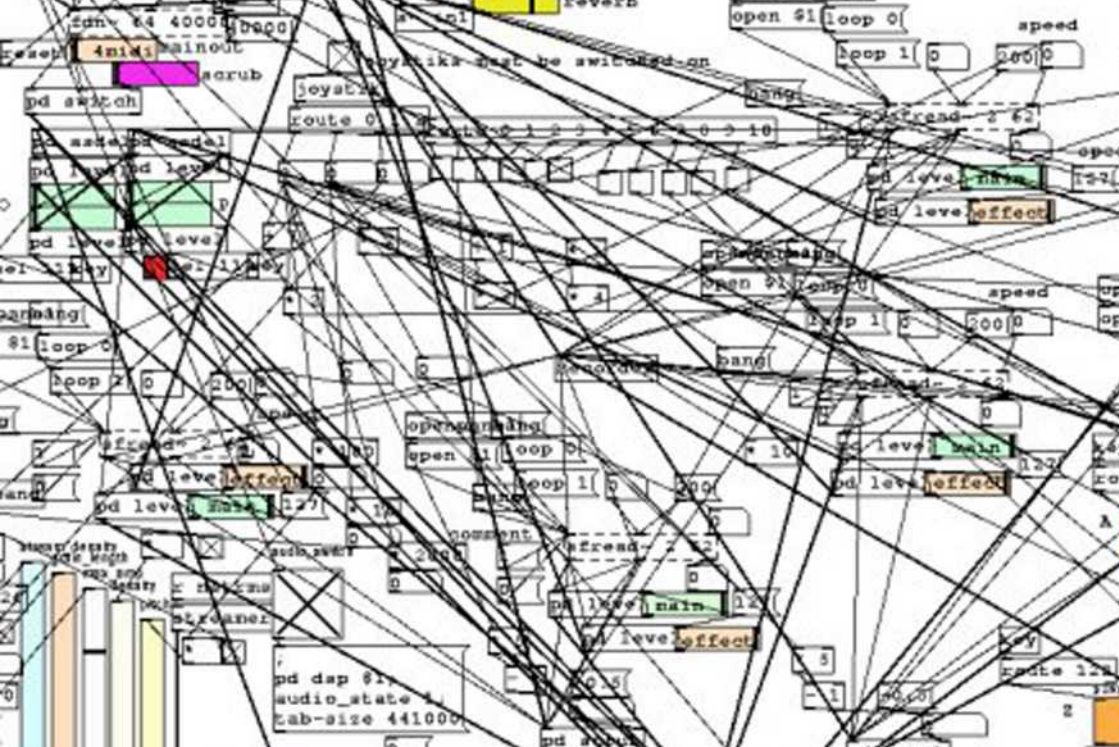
fdn~ 64 40000
10000
reverb
open $1
loop 0
speed
reset
4midi
mainout
scrub
loop 1
0
200
0
pd switch
joystick must be switched-on
joystick
bang
route 0 1 2 3 4 5 6 7 8 9 10
sfread~ 2 62
pd level
main
pd level
effect
pd level
pd level
open $1
loop 0
speed
loop 1
0
200
0
loop 0
loop 1
0
200
sfread~ 2
sfread~ 2 62
* 4
* 3
open $1
loop 0
loop 1
0
200
pd level
main
127
pd level
effect
pd level
effect
pd level
main
127
* 10
* 10
sfread~ 2 52
pd level
main
127
pd level
effect
streamer
pd dsp $1
audio_state 1
tab-size 441000
key
route 12
0.5
- 5
- 1